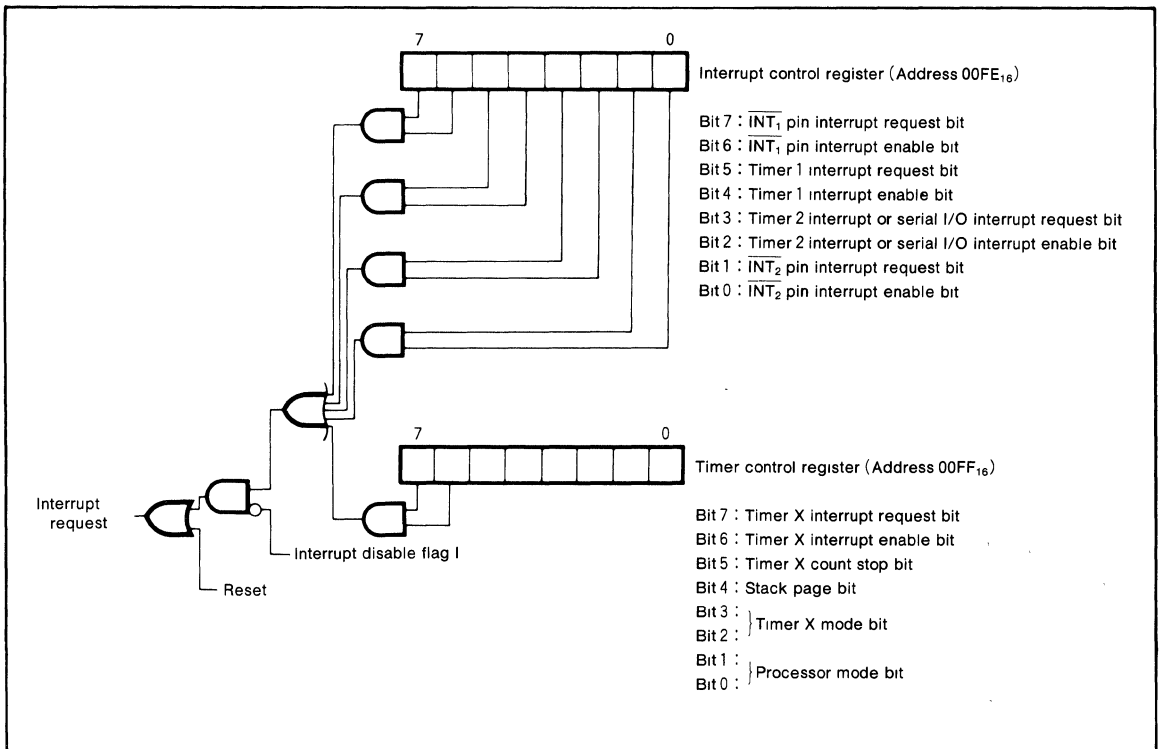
7

0

Interrupt control register (Address $00FE_{16}$)

Bit 7 : $\overline{INT_1}$ pin interrupt request bit
Bit 6 : $\overline{INT_1}$ pin interrupt enable bit
Bit 5 : Timer 1 interrupt request bit
Bit 4 : Timer 1 interrupt enable bit
Bit 3 : Timer 2 interrupt or serial I/O interrupt request bit
Bit 2 : Timer 2 interrupt or serial I/O interrupt enable bit
Bit 1 : $\overline{INT_2}$ pin interrupt request bit
Bit 0 : $\overline{INT_2}$ pin interrupt enable bit

7

0

Timer control register (Address $00FF_{16}$)

Interrupt request

Interrupt disable flag I

Reset

Bit 7 : Timer X interrupt request bit
Bit 6 : Timer X interrupt enable bit
Bit 5 : Timer X count stop bit
Bit 4 : Stack page bit
Bit 3 :
Bit 2 : } Timer X mode bit
Bit 1 :
Bit 0 : } Processor mode bit